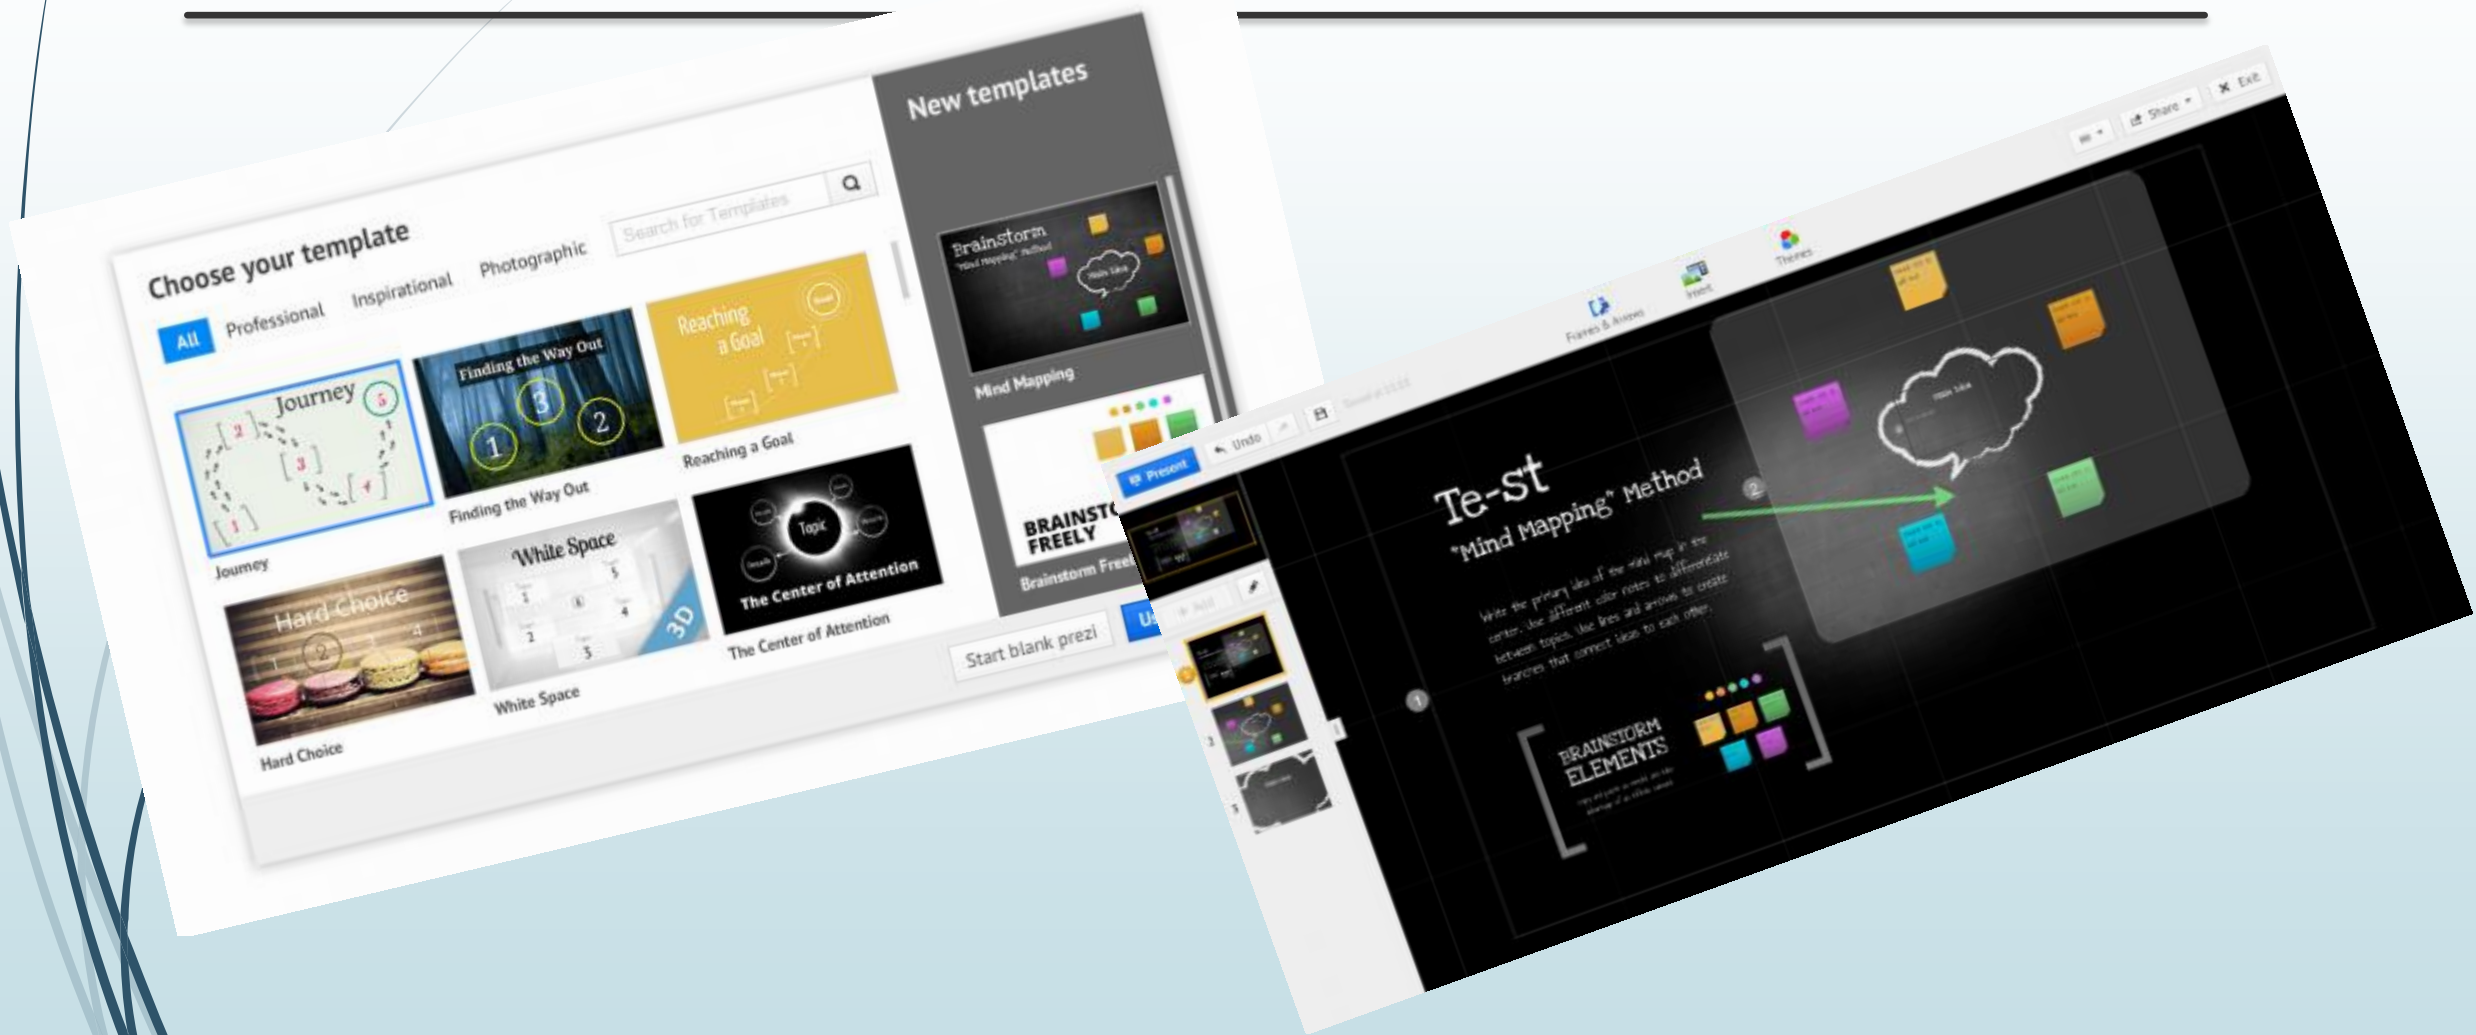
Choose your template

All Professional Inspirational Photographic

Search for Templates

Journey
Journey

Finding the Way Out
Finding the Way Out

Reaching a Goal
Reaching a Goal

Hard Choice
Hard Choice

White Space
3D
White Space

Topic
The Center of Attention
The Center of Attention

New templates

Brainstorm
"Mind Mapping" Method
Mind Mapping

BRAINSTO
FREELY
Brainstorm Free

Start blank prezi

Us

Present
Undo

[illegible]

Frames & Arrows
Insert
Themes

Share
Exit

Te-st
"Mind Mapping" Method

Write the primary idea of the mind map in the center. Use different color notes to differentiate between topics. Use lines and arrows to create branches that connect ideas to each other.

BRAINSTORM
ELEMENTS

Main Idea

1
2
3